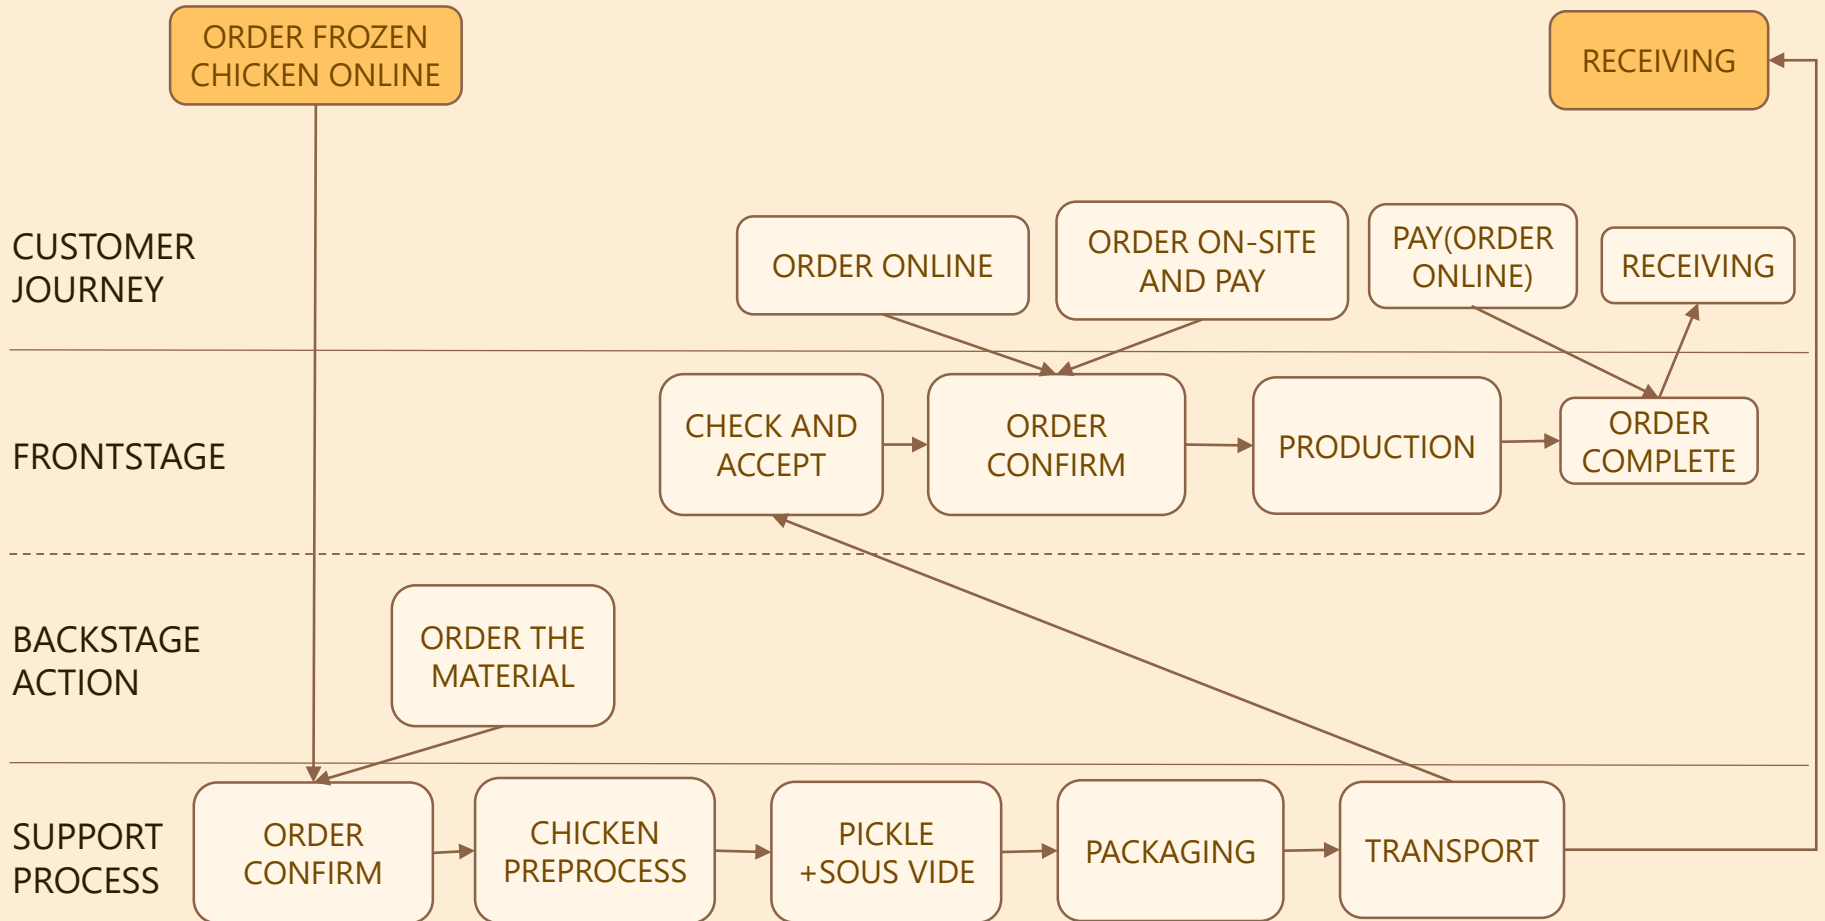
ORDER FROZEN CHICKEN ONLINE

RECEIVING

CUSTOMER JOURNEY

ORDER ONLINE

ORDER ON-SITE AND PAY

PAY(ORDER ONLINE)

RECEIVING

FRONTSTAGE

CHECK AND ACCEPT

ORDER CONFIRM

PRODUCTION

ORDER COMPLETE

BACKSTAGE ACTION

ORDER THE MATERIAL

SUPPORT PROCESS

ORDER CONFIRM

CHICKEN PREPROCESS

PICKLE +SOUS VIDE

PACKAGING

TRANSPORT